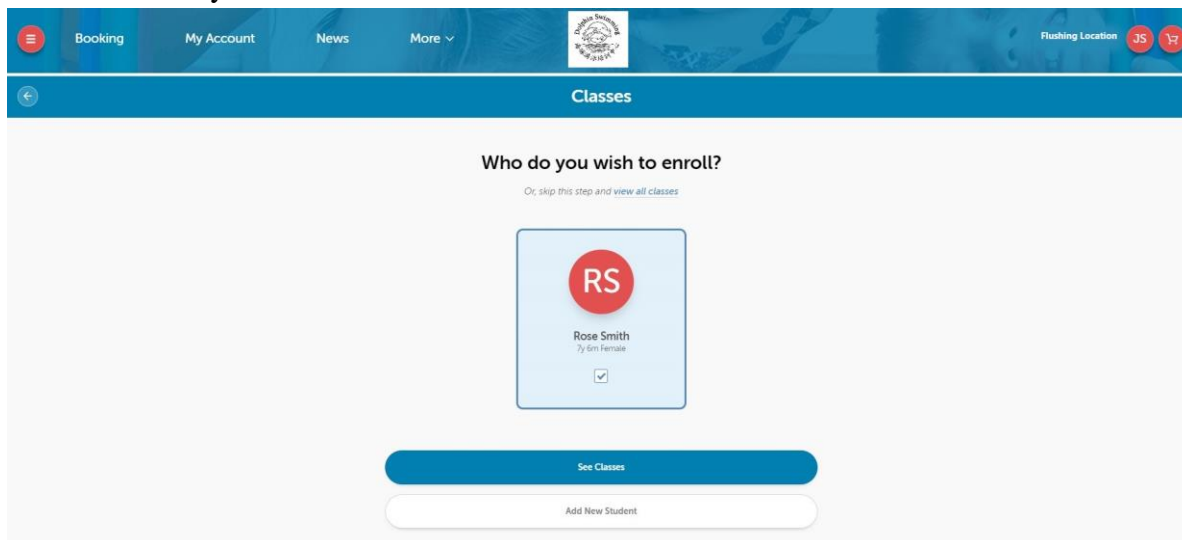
Booking My Account News More

Dolphin Swimming

Flushing Location JS

Classes

Who do you wish to enroll?

Or, skip this step and view all classes

RS

Rose Smith
7y 6m Female

See Classes

Add New Student